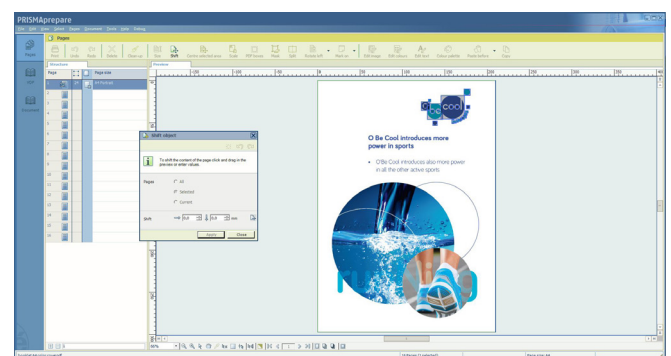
PRISMAprepare

File Edit View Select Pages Document Tools Help Debug

Pages

Pages

Shift

Overview

Page

Page size

A4 Portrait

Shift object

To shift the content of the page click and drag in the preview or enter values.

Pages

All

Selected

Current

Shift

0,0

0,0

mm

Apply

Close

O Be Cool introduces more power in sports

O Be Cool introduces also more power in all the other active sports.

95%